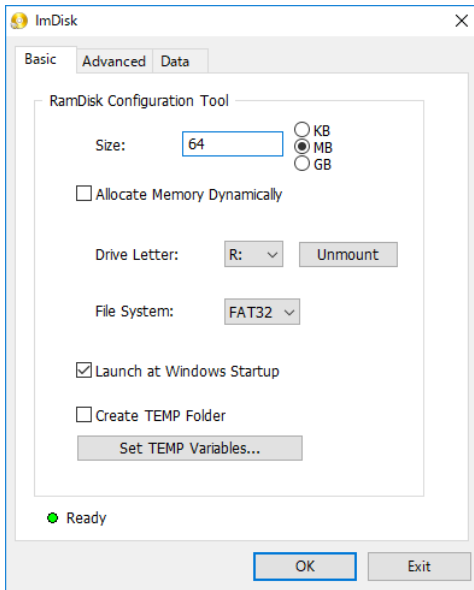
ImDisk

Basic
Advanced
Data

RamDisk Configuration Tool

Size: 64

KB
MB
GB

Allocate Memory Dynamically

Drive Letter: R:
Unmount

File System: FAT32

Launch at Windows Startup

Create TEMP Folder

Set TEMP Variables...

Ready

OK
Exit